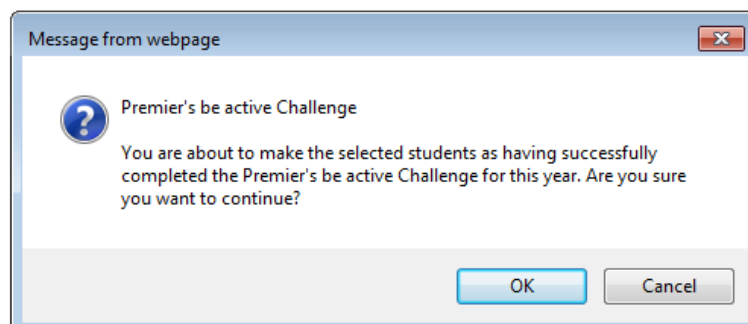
Message from webpage

Premier's be active Challenge

You are about to make the selected students as having successfully completed the Premier's be active Challenge for this year. Are you sure you want to continue?

OK

Cancel